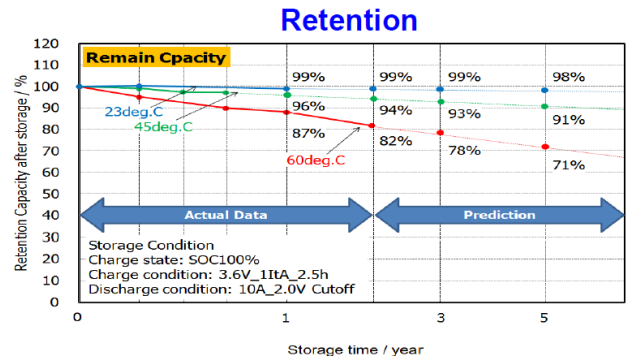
Retention

Remain Cpacity

120
110
100
90
80
70
60
50
40
30
20
10
0

Retention Capacity after storage / %

99%
96%
87%
99%
94%
82%
99%
93%
78%
98%
91%
71%

23deg.C
45deg.C
60deg.C

Actual Data
Prediction

Storage Condition
Charge state: SOC100%
Charge condition: 3.6V_1ItA_2.5h
Discharge condition: 10A_2.0V Cutoff

0
1
3
5

Storage time / year